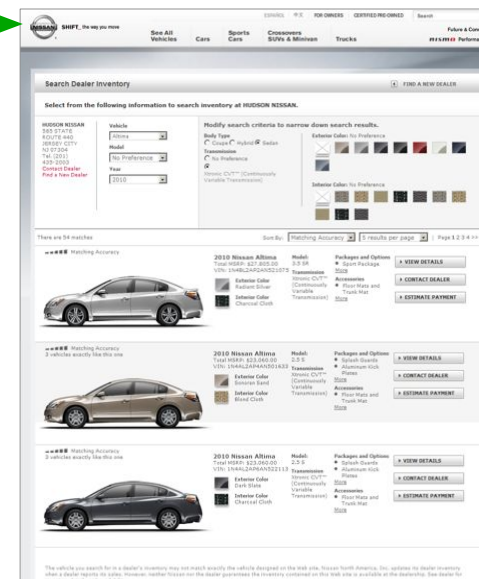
NISSAN SHIFT_the way you move

ESPAÑOL 中文 FOR OWNERS CERTIFIED PRE-OWNED Search

See All Vehicles Cars Sports Cars Crossovers SUVs & Minivan Trucks Future & Con NISMO Performa

Search Dealer Inventory

FIND A NEW DEALER

Select from the following information to search inventory at HUDSON NISSAN.

HUDSON NISSAN
585 STATE ROUTE 440
JERSEY CITY NJ 07304
Tel. (201) 435-2003
Contact Dealer
Find a New Dealer

Vehicle
Altima
Model
No Preference
Year
2010

Modify search criteria to narrow down search results.
Body Type
Coupe Hybrid Sedan
Transmission
No Preference
Xtronic CVT™ (Continuously Variable Transmission)

Exterior Color: No Preference

Interior Color: No Preference

There are 54 matches

Sort By: Matching Accuracy 5 results per page Page 1 2 3 4 >>

Matching Accuracy

2010 Nissan Altima
Total MSRP: $27,805.00
VIN: 1N4BL2AP2AN521075
Exterior Color Radiant Silver
Interior Color Charcoal Cloth
Model: 3.5 SR
Transmission Xtronic CVT™ (Continuously Variable Transmission) More
Packages and Options
Sport Package
More
Accessories
Floor Mats and Trunk Mat
More
VIEW DETAILS
CONTACT DEALER
ESTIMATE PAYMENT

Matching Accuracy
3 vehicles exactly like this one

2010 Nissan Altima
Total MSRP: $23,060.00
VIN: 1N4AL2AP4AN501633
Exterior Color Sonoran Sand
Interior Color Blond Cloth
Model: 2.5 S
Transmission Xtronic CVT™ (Continuously Variable Transmission) More
Packages and Options
Splash Guards
Aluminum Kick Plates
More
Accessories
Floor Mats and Trunk Mat
More
VIEW DETAILS
CONTACT DEALER
ESTIMATE PAYMENT

Matching Accuracy
3 vehicles exactly like this one

2010 Nissan Altima
Total MSRP: $23,060.00
VIN: 1N4AL2AP4AN522113
Exterior Color Dark Slate
Interior Color Charcoal Cloth
Model: 2.5 S
Transmission Xtronic CVT™ (Continuously Variable Transmission) More
Packages and Options
Splash Guards
Aluminum Kick Plates
More
Accessories
Floor Mats and Trunk Mat
More
VIEW DETAILS
CONTACT DEALER
ESTIMATE PAYMENT

The vehicle you search for in a dealer's inventory may not match exactly the vehicle designed on the Web site. Nissan North America, Inc. updates its dealer inventory when a dealer reports its sales. However, neither Nissan nor the dealer guarantees the inventory contained on this Web site is available at the dealership. See dealer for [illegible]